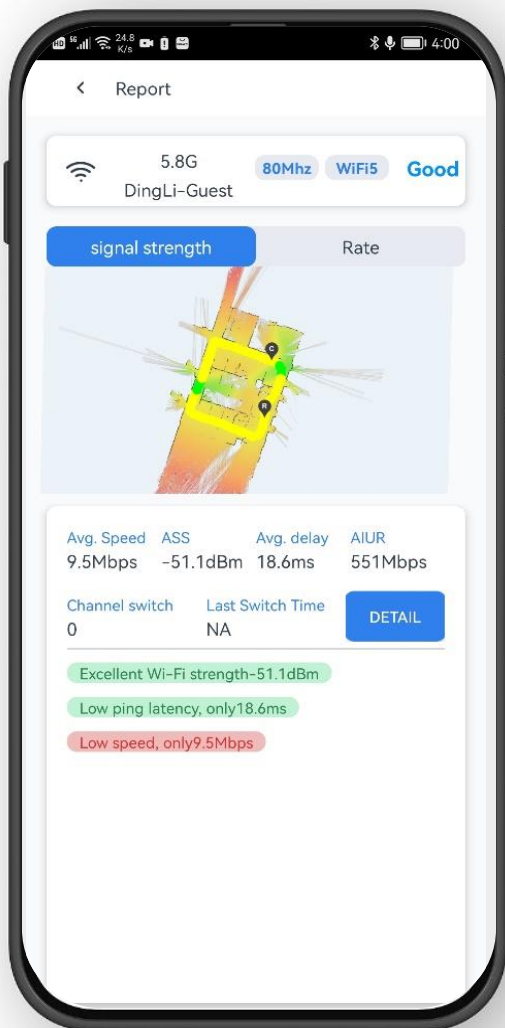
24.8 K/s 4:00

Report

5.8G
DingLi-Guest
80Mhz WiFi5 Good

signal strength Rate

Avg. Speed 9.5Mbps
ASS -51.1dBm
Avg. delay 18.6ms
AIUR 551Mbps
Channel switch 0
Last Switch Time NA
DETAIL

Excellent Wi-Fi strength-51.1dBm
Low ping latency, only18.6ms
Low speed, only9.5Mbps